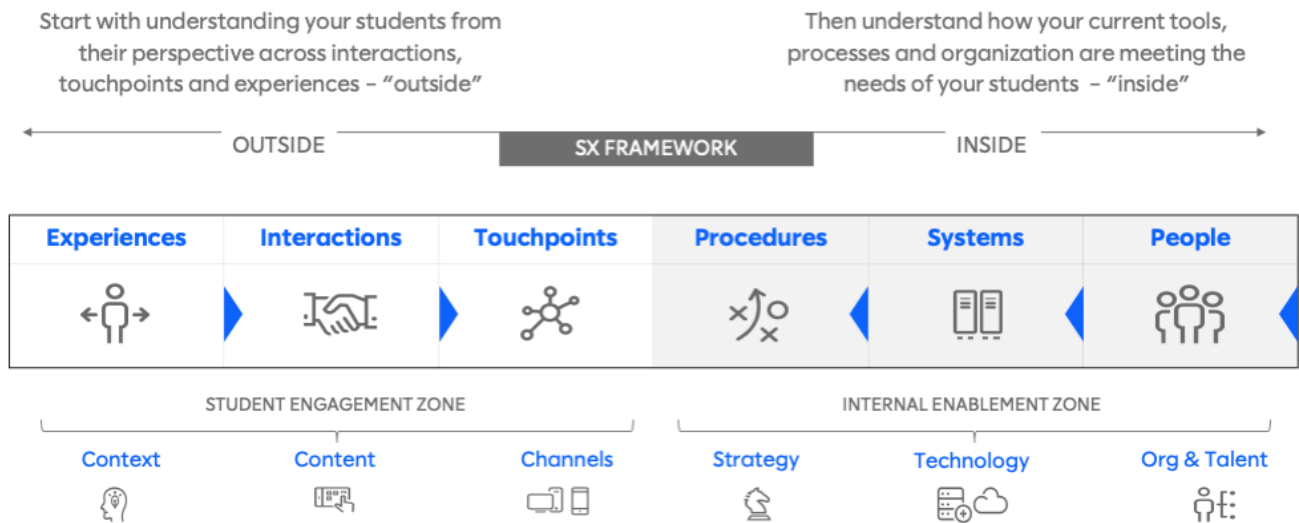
Start with understanding your students from their perspective across interactions, touchpoints and experiences – "outside"

Then understand how your current tools, processes and organization are meeting the needs of your students – "inside"

OUTSIDE

SX FRAMEWORK

INSIDE

| Experiences | Interactions | Touchpoints | Procedures | Systems | People |
|---|---|---|---|---|---|

STUDENT ENGAGEMENT ZONE

INTERNAL ENABLEMENT ZONE

Context

Content

Channels

Strategy

Technology

Org & Talent